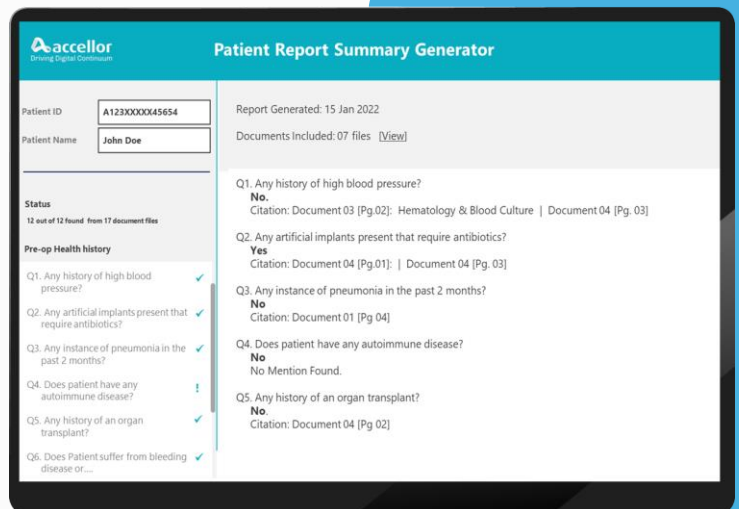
accellor
Driving Digital Continuum

Patient Report Summary Generator

Patient ID A123XXXXX45654
Patient Name John Doe

Status
12 out of 12 found from 17 document files

Pre-op Health history

Q1. Any history of high blood pressure? ✓
Q2. Any artificial implants present that require antibiotics? ✓
Q3. Any instance of pneumonia in the past 2 months? ✓
Q4. Does patient have any autoimmune disease? !
Q5. Any history of an organ transplant? ✓
Q6. Does Patient suffer from bleeding disease or.... ✓

Report Generated: 15 Jan 2022
Documents Included: 07 files [View]

Q1. Any history of high blood pressure?
No.
Citation: Document 03 [Pg.02]: Hematology & Blood Culture | Document 04 [Pg. 03]

Q2. Any artificial implants present that require antibiotics?
Yes
Citation: Document 04 [Pg.01]: | Document 04 [Pg. 03]

Q3. Any instance of pneumonia in the past 2 months?
No
Citation: Document 01 [Pg 04]

Q4. Does patient have any autoimmune disease?
No
No Mention Found.

Q5. Any history of an organ transplant?
No.
Citation: Document 04 [Pg 02]